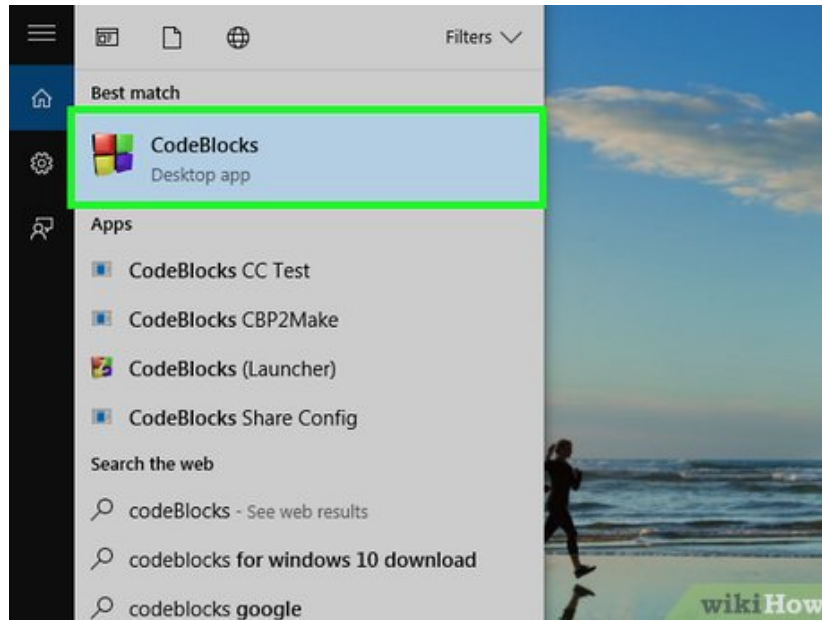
Filters

Best match

CodeBlocks
Desktop app

Apps

CodeBlocks CC Test

CodeBlocks CBP2Make

CodeBlocks (Launcher)

CodeBlocks Share Config

Search the web

codeBlocks - See web results

codeblocks for windows 10 download

codeblocks google

wikiHow